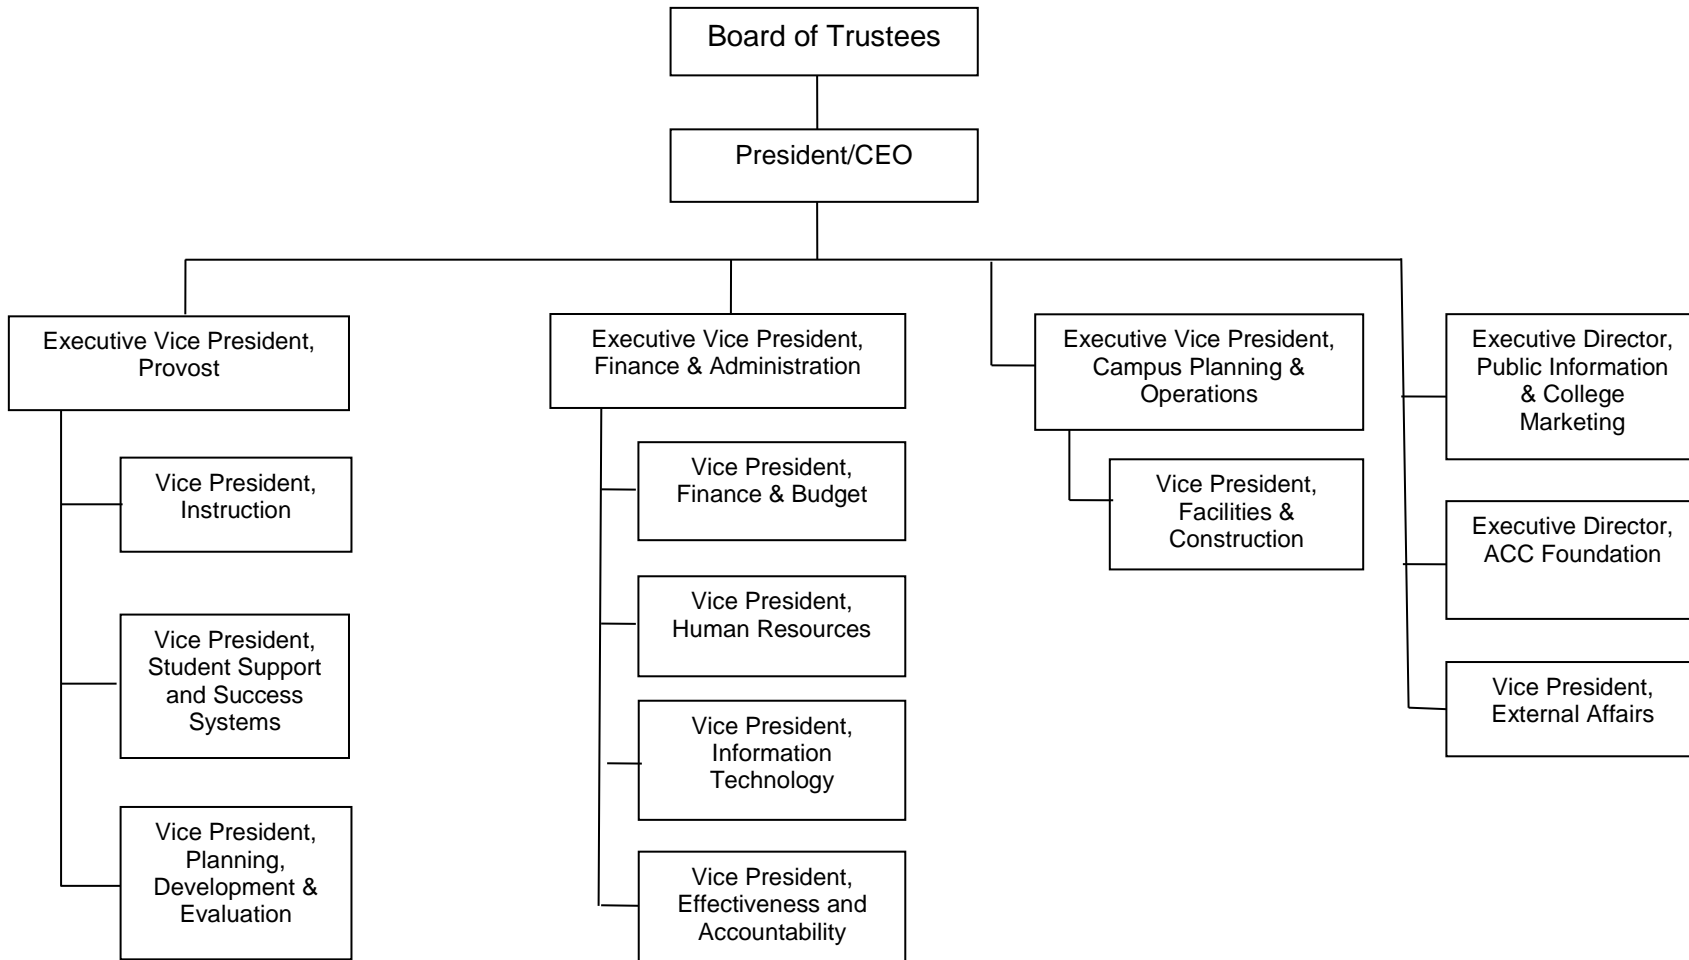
Board of Trustees

President/CEO

Executive Vice President, Provost

Vice President, Instruction

Vice President, Student Support and Success Systems

Vice President, Planning, Development & Evaluation

Executive Vice President, Finance & Administration

Vice President, Finance & Budget

Vice President, Human Resources

Vice President, Information Technology

Vice President, Effectiveness and Accountability

Executive Vice President, Campus Planning & Operations

Vice President, Facilities & Construction

Executive Director, Public Information & College Marketing

Executive Director, ACC Foundation

Vice President, External Affairs